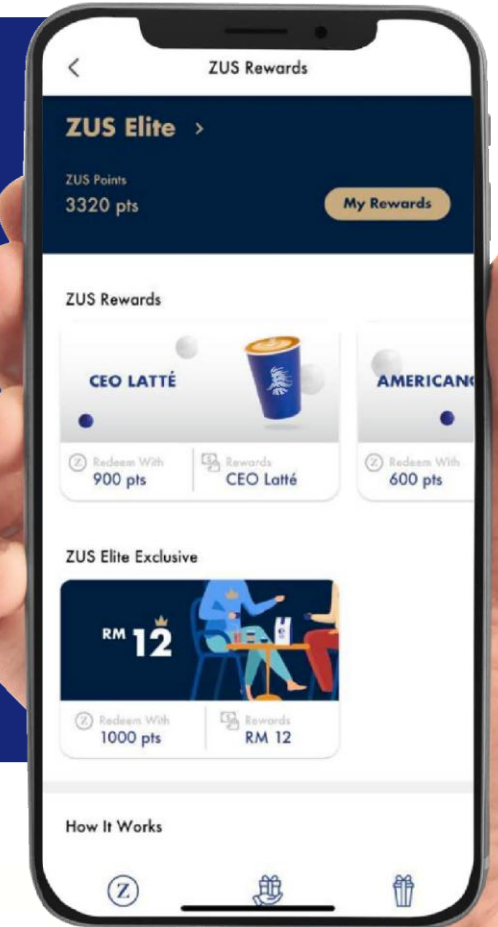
ZUS Rewards

ZUS Elite >

ZUS Points
3320 pts

My Rewards

ZUS Rewards

CEO LATTÉ

Redeem With
900 pts

Rewards
CEO Latté

AMERICANO

Redeem With
600 pts

ZUS Elite Exclusive

RM 12

Redeem With
1000 pts

Rewards
RM 12

How It Works